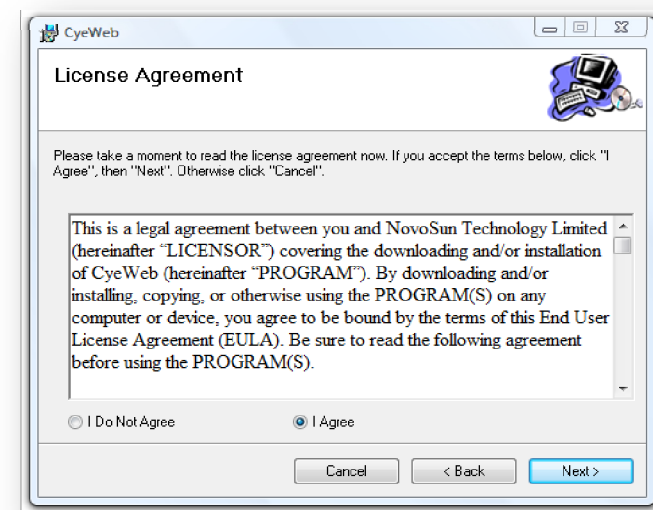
CyeWeb

License Agreement

Please take a moment to read the license agreement now. If you accept the terms below, click "I Agree", then "Next". Otherwise click "Cancel".

This is a legal agreement between you and NovoSun Technology Limited (hereinafter “LICENSOR”) covering the downloading and/or installation of CyeWeb (hereinafter “PROGRAM”). By downloading and/or installing, copying, or otherwise using the PROGRAM(S) on any computer or device, you agree to be bound by the terms of this End User License Agreement (EULA). Be sure to read the following agreement before using the PROGRAM(S).

I Do Not Agree

I Agree

Cancel

< Back

Next >